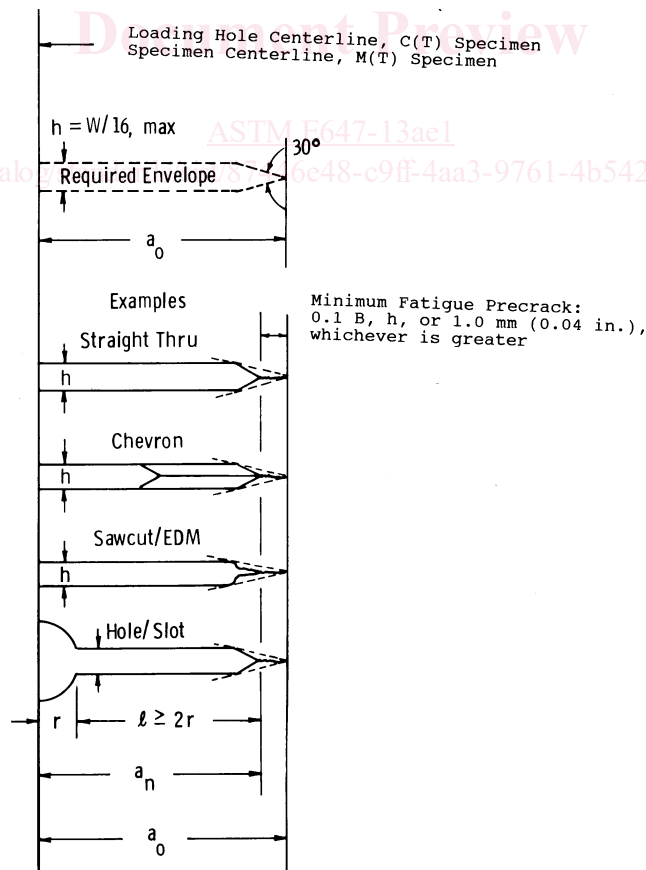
Document Preview

Loading Hole Centerline, C(T) Specimen
Specimen Centerline, M(T) Specimen

$h = W/16$, max

ASTM E647-13ae1

alog/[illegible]6e48-c9ff-4aa3-9761-4b542

30°

Required Envelope

$a_0$

Examples

Minimum Fatigue Precrack: 0.1 B, h, or 1.0 mm (0.04 in.), whichever is greater

Straight Thru

h

Chevron

h

Sawcut/EDM

h

Hole/Slot

r

$\ell \geq 2r$

$a_n$

$a_0$